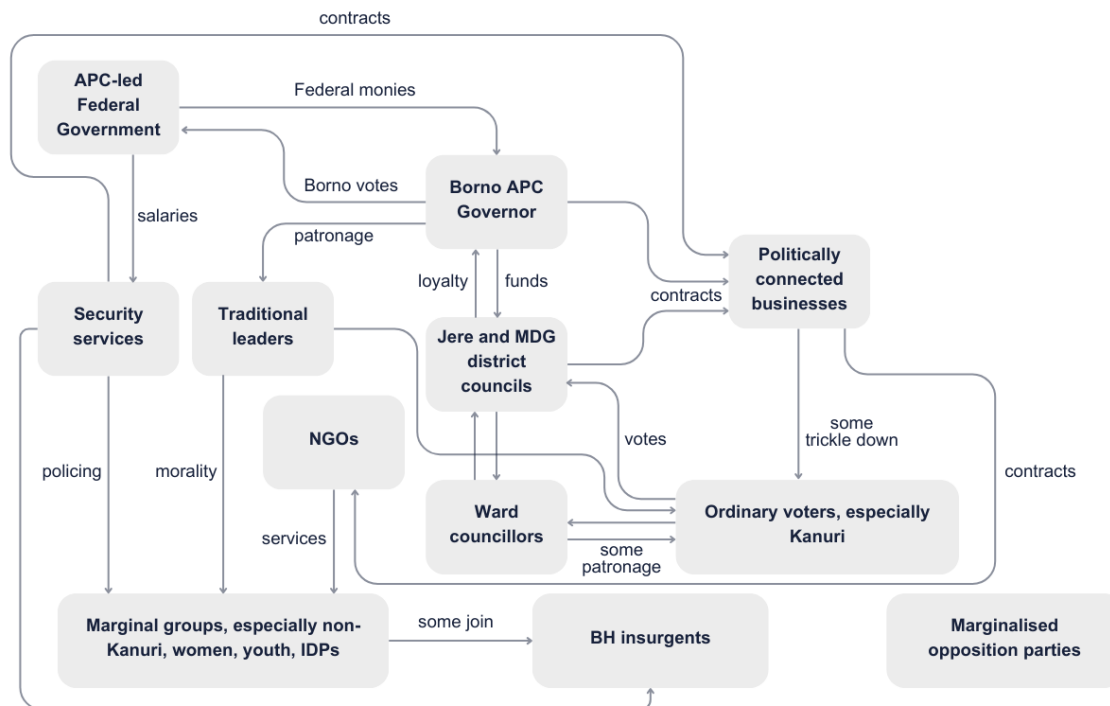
contracts

APC-led Federal Government

Federal monies

Borno votes

Borno APC Governor

salaries

patronage

Politically connected businesses

loyalty

funds

contracts

Security services

Traditional leaders

Jere and MDG district councils

NGOs

votes

some trickle down

policing

morality

contracts

Ward councillors

Ordinary voters, especially Kanuri

services

some patronage

Marginal groups, especially non-Kanuri, women, youth, IDPs

some join

BH insurgents

Marginalised opposition parties